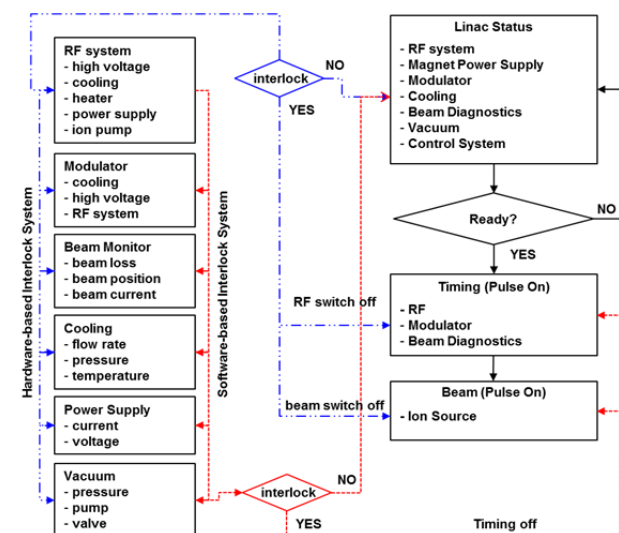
RF system
- high voltage
- cooling
- heater
- power supply
- ion pump

Modulator
- cooling
- high voltage
- RF system

Beam Monitor
- beam loss
- beam position
- beam current

Cooling
- flow rate
- pressure
- temperature

Power Supply
- current
- voltage

Vacuum
- pressure
- pump
- valve

Hardware-based Interlock System

Software-based Interlock System

interlock
NO
YES

Linac Status
- RF system
- Magnet Power Supply
- Modulator
- Cooling
- Beam Diagnostics
- Vacuum
- Control System

Ready?
NO
YES

RF switch off

Timing (Pulse On)
- RF
- Modulator
- Beam Diagnostics

beam switch off

Beam (Pulse On)
- Ion Source

interlock
NO
YES

Timing off